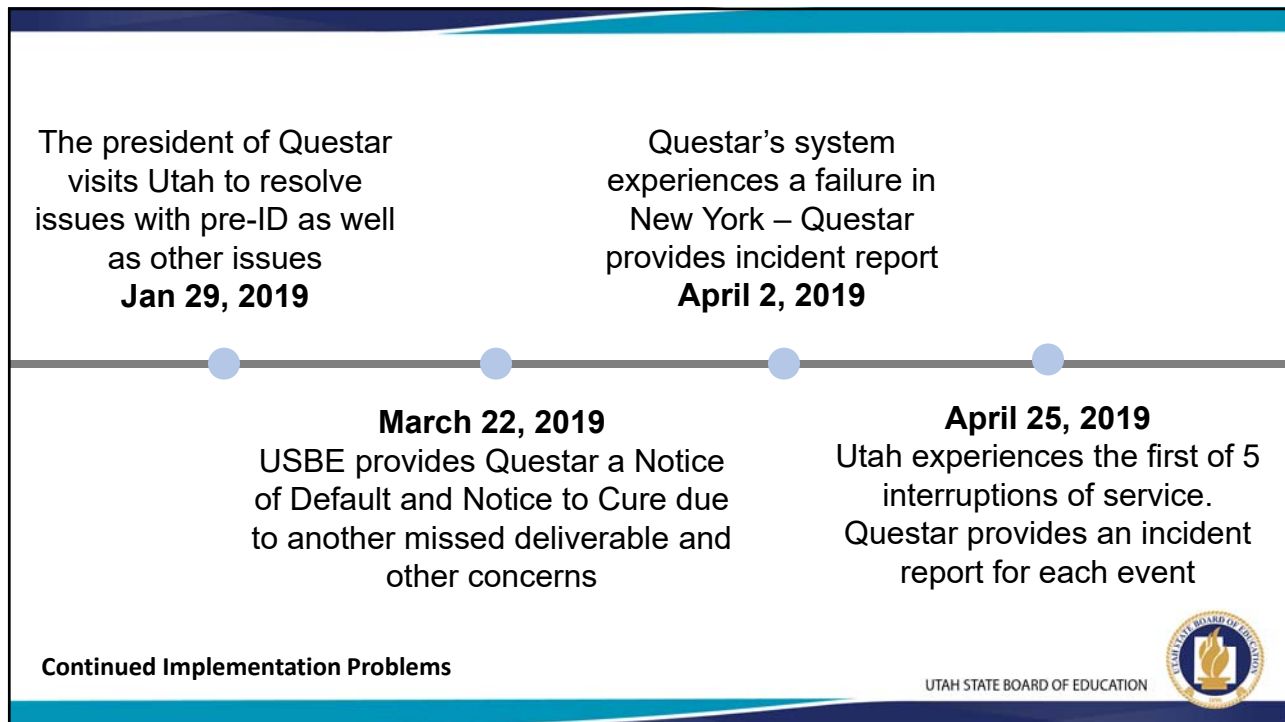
The president of Questar visits Utah to resolve issues with pre-ID as well as other issues
**Jan 29, 2019**

Questar's system experiences a failure in New York – Questar provides incident report
**April 2, 2019**

**March 22, 2019**
USBE provides Questar a Notice of Default and Notice to Cure due to another missed deliverable and other concerns

**April 25, 2019**
Utah experiences the first of 5 interruptions of service. Questar provides an incident report for each event

**Continued Implementation Problems**

UTAH STATE BOARD OF EDUCATION

UTAH STATE BOARD OF EDUCATION